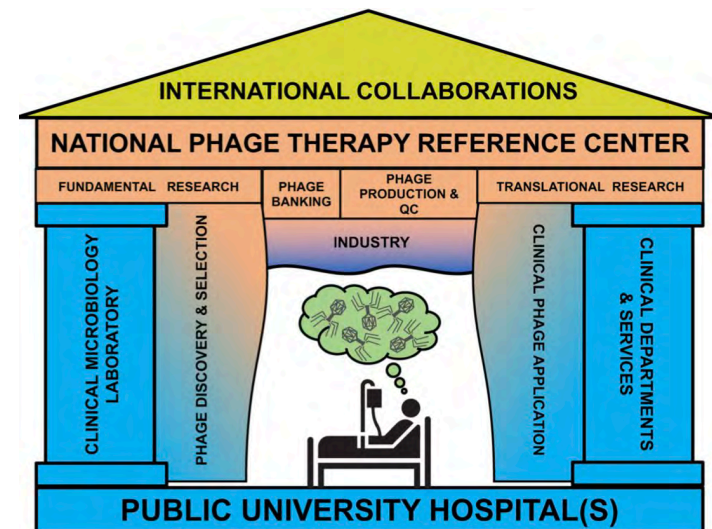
INTERNATIONAL COLLABORATIONS

NATIONAL PHAGE THERAPY REFERENCE CENTER

FUNDAMENTAL RESEARCH

PHAGE BANKING

PHAGE PRODUCTION & QC

TRANSLATIONAL RESEARCH

INDUSTRY

CLINICAL MICROBIOLOGY LABORATORY

PHAGE DISCOVERY & SELECTION

CLINICAL PHAGE APPLICATION

CLINICAL DEPARTMENTS & SERVICES

PUBLIC UNIVERSITY HOSPITAL(S)